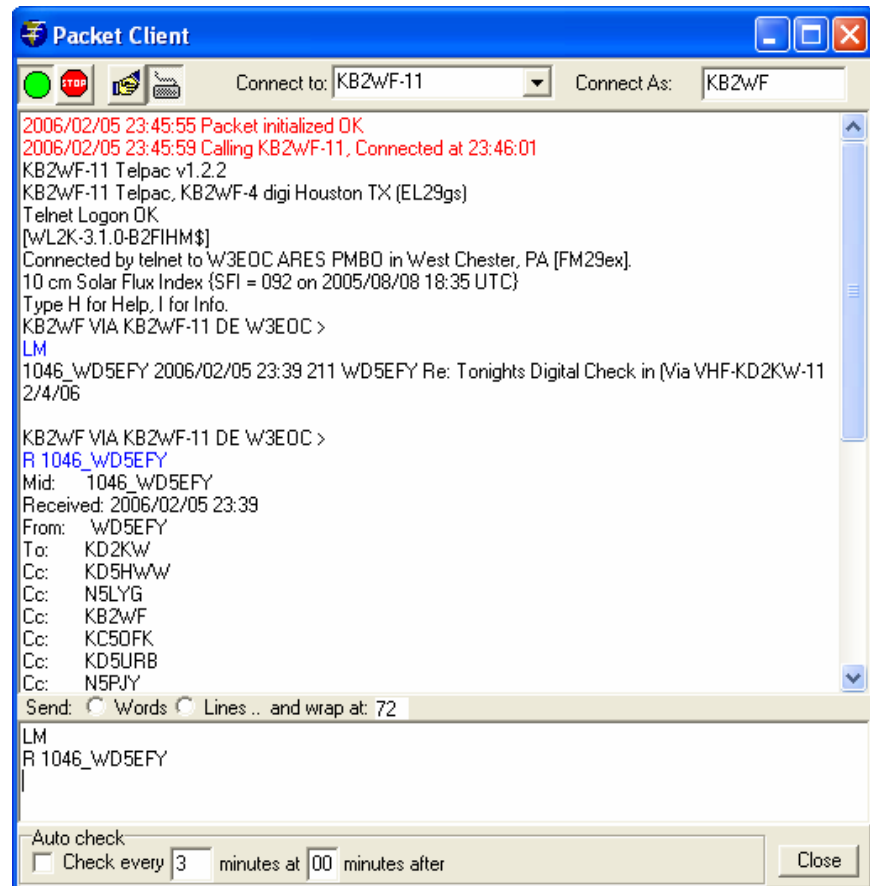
Packet Client

STOP

Connect to: KB2WF-11

Connect As: KB2WF

2006/02/05 23:45:55 Packet initialized OK
2006/02/05 23:45:59 Calling KB2WF-11, Connected at 23:46:01
KB2WF-11 Telpac v1.2.2
KB2WF-11 Telpac, KB2WF-4 digi Houston TX (EL29gs)
Telnet Logon OK
[WL2K-3.1.0-B2FIHM$]
Connected by telnet to W3EOC ARES PMBO in West Chester, PA [FM29ex].
10 cm Solar Flux Index {SFI = 092 on 2005/08/08 18:35 UTC}
Type H for Help, I for Info.
KB2WF VIA KB2WF-11 DE W3EOC >
LM
1046_WD5EFY 2006/02/05 23:39 211 WD5EFY Re: Tonights Digital Check in (Via VHF-KD2KW-11 2/4/06

KB2WF VIA KB2WF-11 DE W3EOC >
R 1046_WD5EFY
Mid: 1046_WD5EFY
Received: 2006/02/05 23:39
From: WD5EFY
To: KD2KW
Cc: KD5HWW
Cc: N5LYG
Cc: KB2WF
Cc: KC5OFK
Cc: KD5URB
Cc: N5PJY

Send: Words Lines .. and wrap at: 72

LM
R 1046_WD5EFY

Auto check
Check every 3 minutes at 00 minutes after

Close